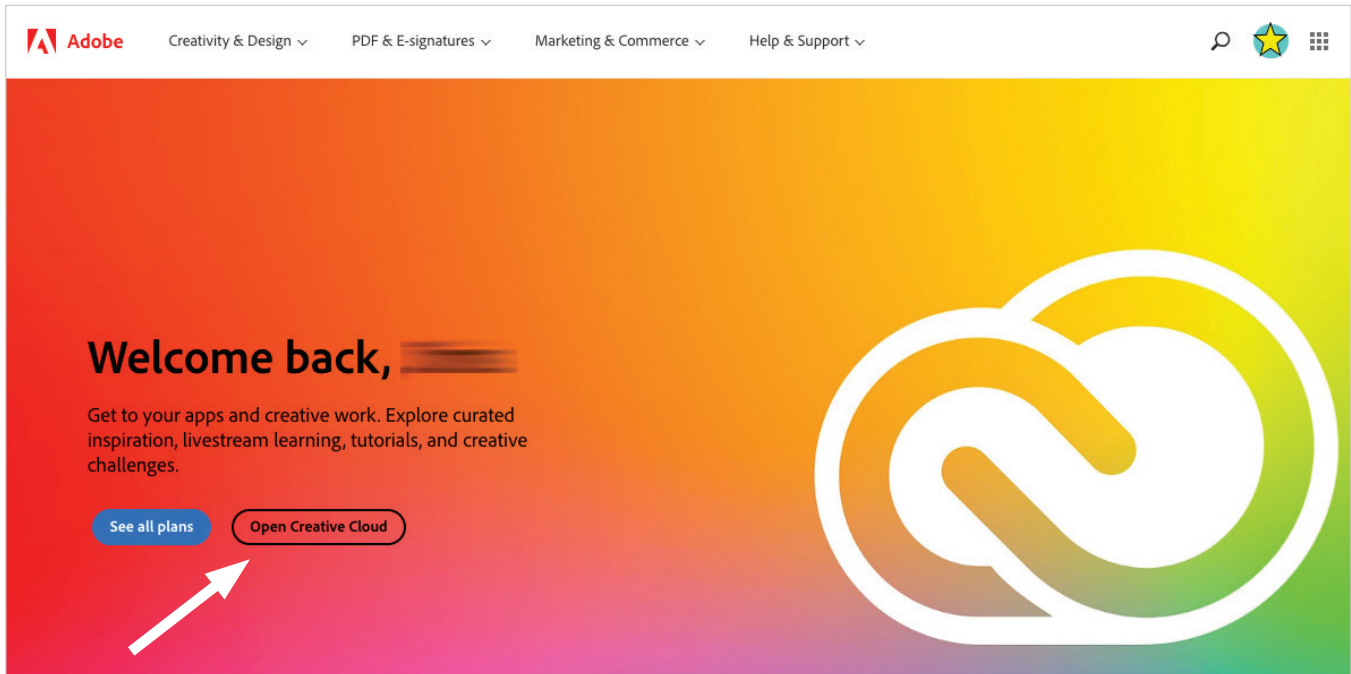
Adobe Creativity & Design PDF & E-signatures Marketing & Commerce Help & Support

Welcome back, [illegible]

Get to your apps and creative work. Explore curated inspiration, livestream learning, tutorials, and creative challenges.

See all plans Open Creative Cloud